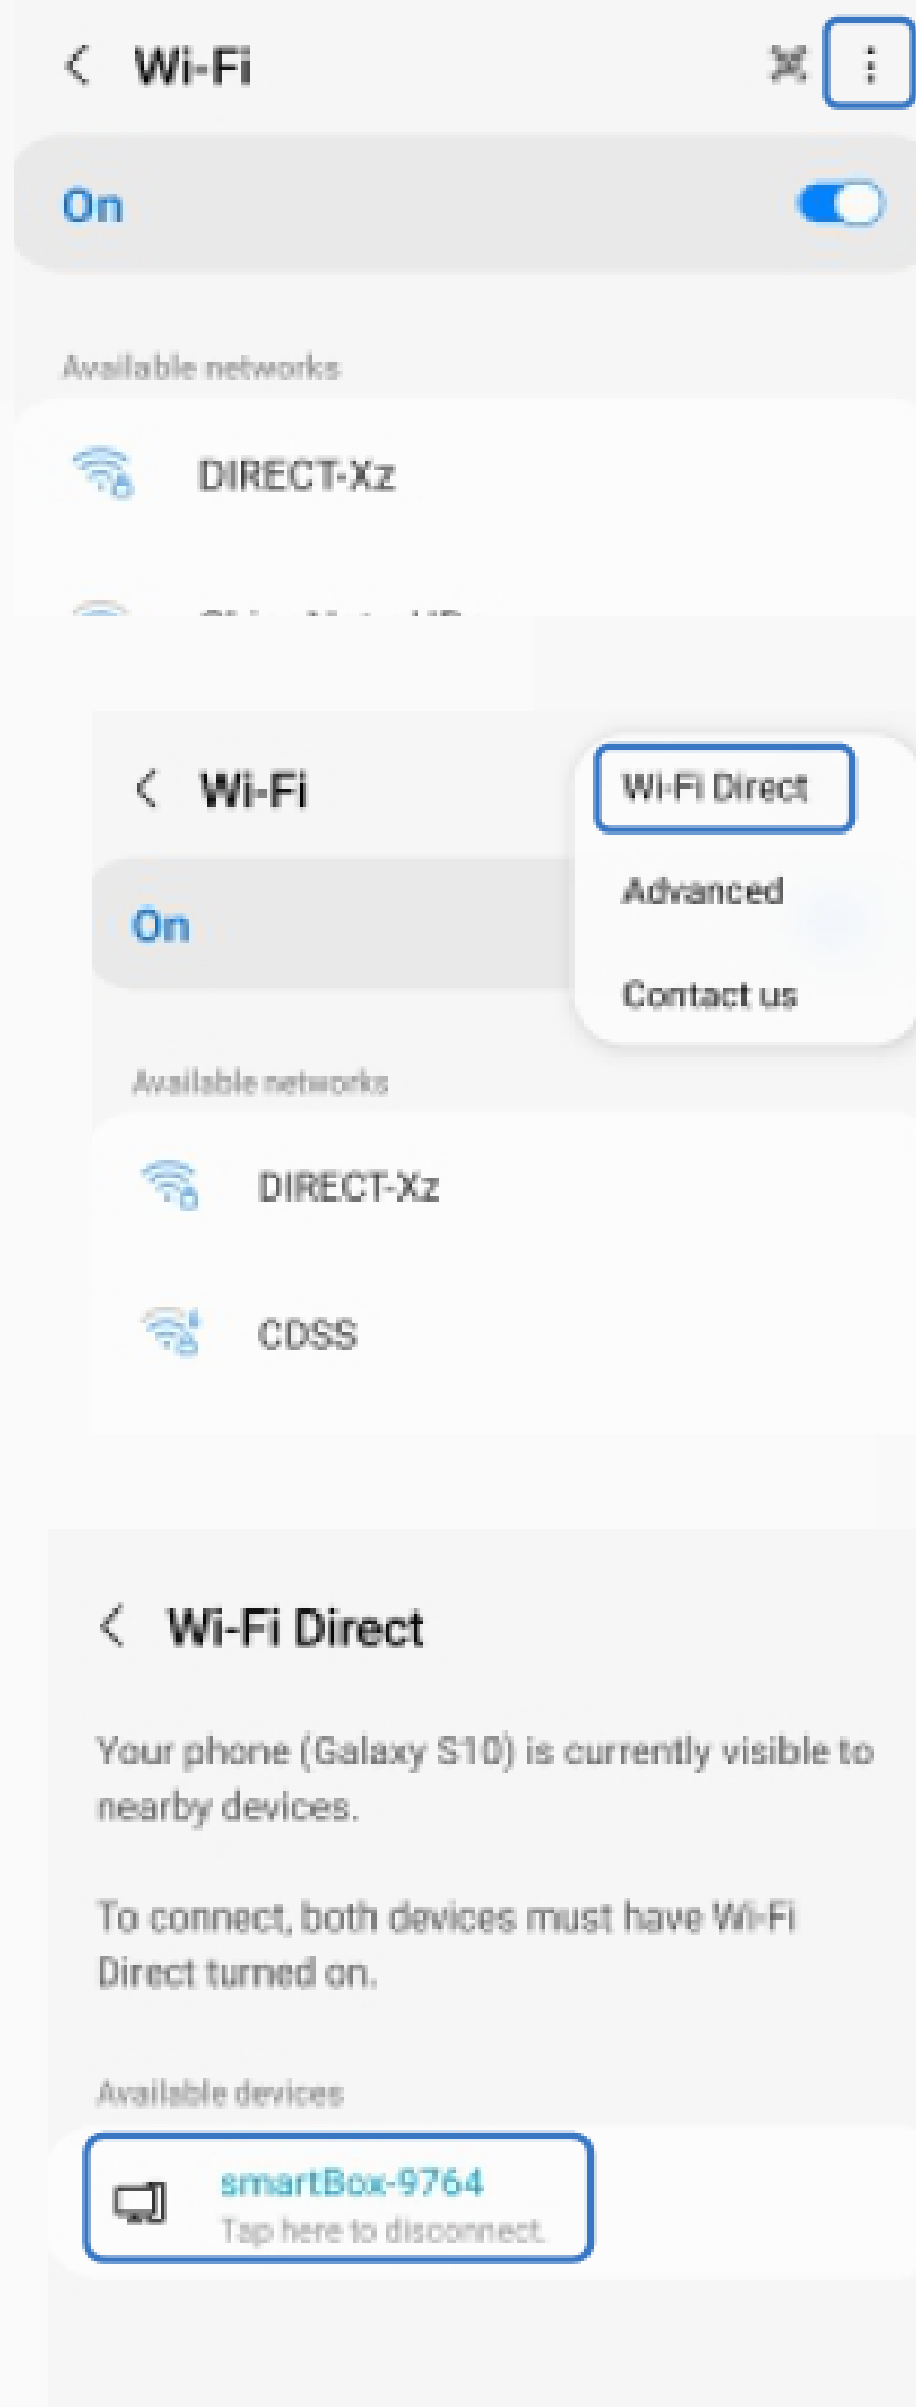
Wi-Fi

On

Available networks

DIRECT-Xz

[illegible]

Wi-Fi

Wi-Fi Direct

Advanced

Contact us

On

Available networks

DIRECT-Xz

CDSS

Wi-Fi Direct

Your phone (Galaxy S10) is currently visible to nearby devices.

To connect, both devices must have Wi-Fi Direct turned on.

Available devices

smartBox-9764
Tap here to disconnect.